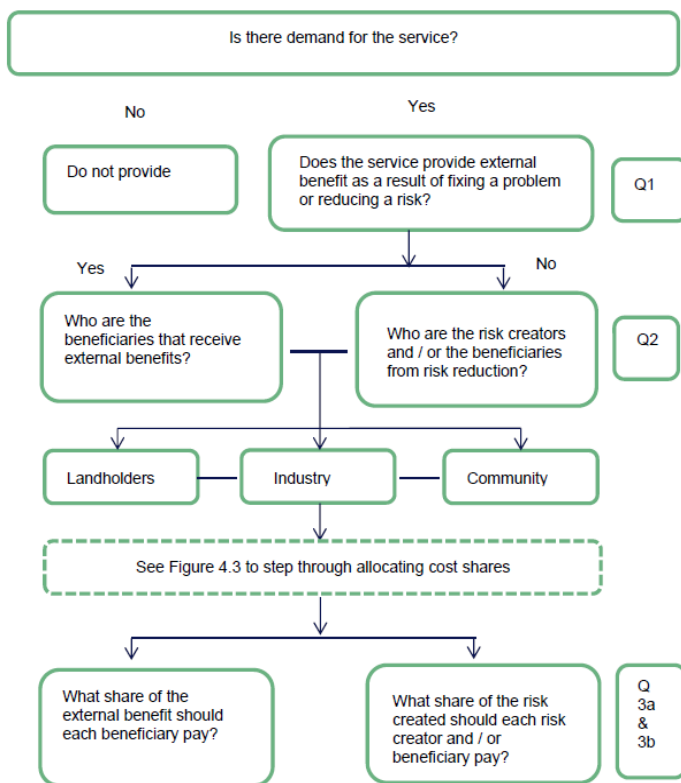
Is there demand for the service?

No

Yes

Do not provide

Does the service provide external benefit as a result of fixing a problem or reducing a risk?

Q1

Yes

No

Who are the beneficiaries that receive external benefits?

Who are the risk creators and / or the beneficiaries from risk reduction?

Q2

Landholders

Industry

Community

See Figure 4.3 to step through allocating cost shares

What share of the external benefit should each beneficiary pay?

What share of the risk created should each risk creator and / or beneficiary pay?

Q 3a & 3b